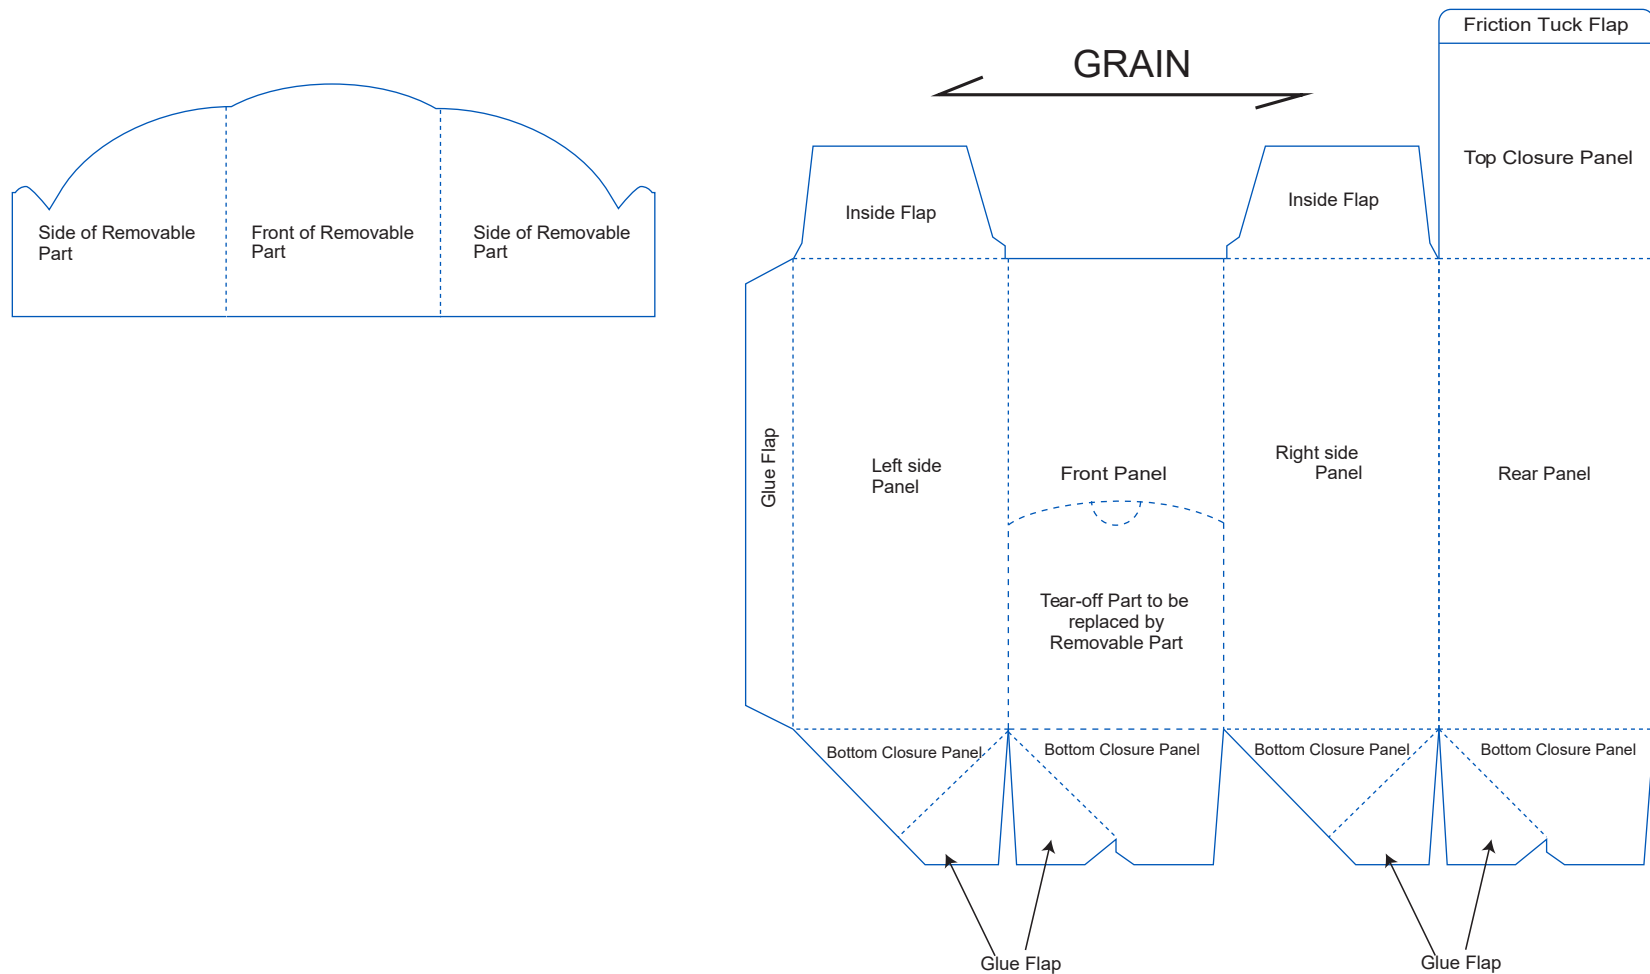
Side of Removable Part

Front of Removable Part

Side of Removable Part

GRAIN

Friction Tuck Flap

Top Closure Panel

Inside Flap

Inside Flap

Glue Flap

Left side Panel

Front Panel

Right side Panel

Rear Panel

Tear-off Part to be replaced by Removable Part

Bottom Closure Panel

Bottom Closure Panel

Bottom Closure Panel

Bottom Closure Panel

Glue Flap

Glue Flap